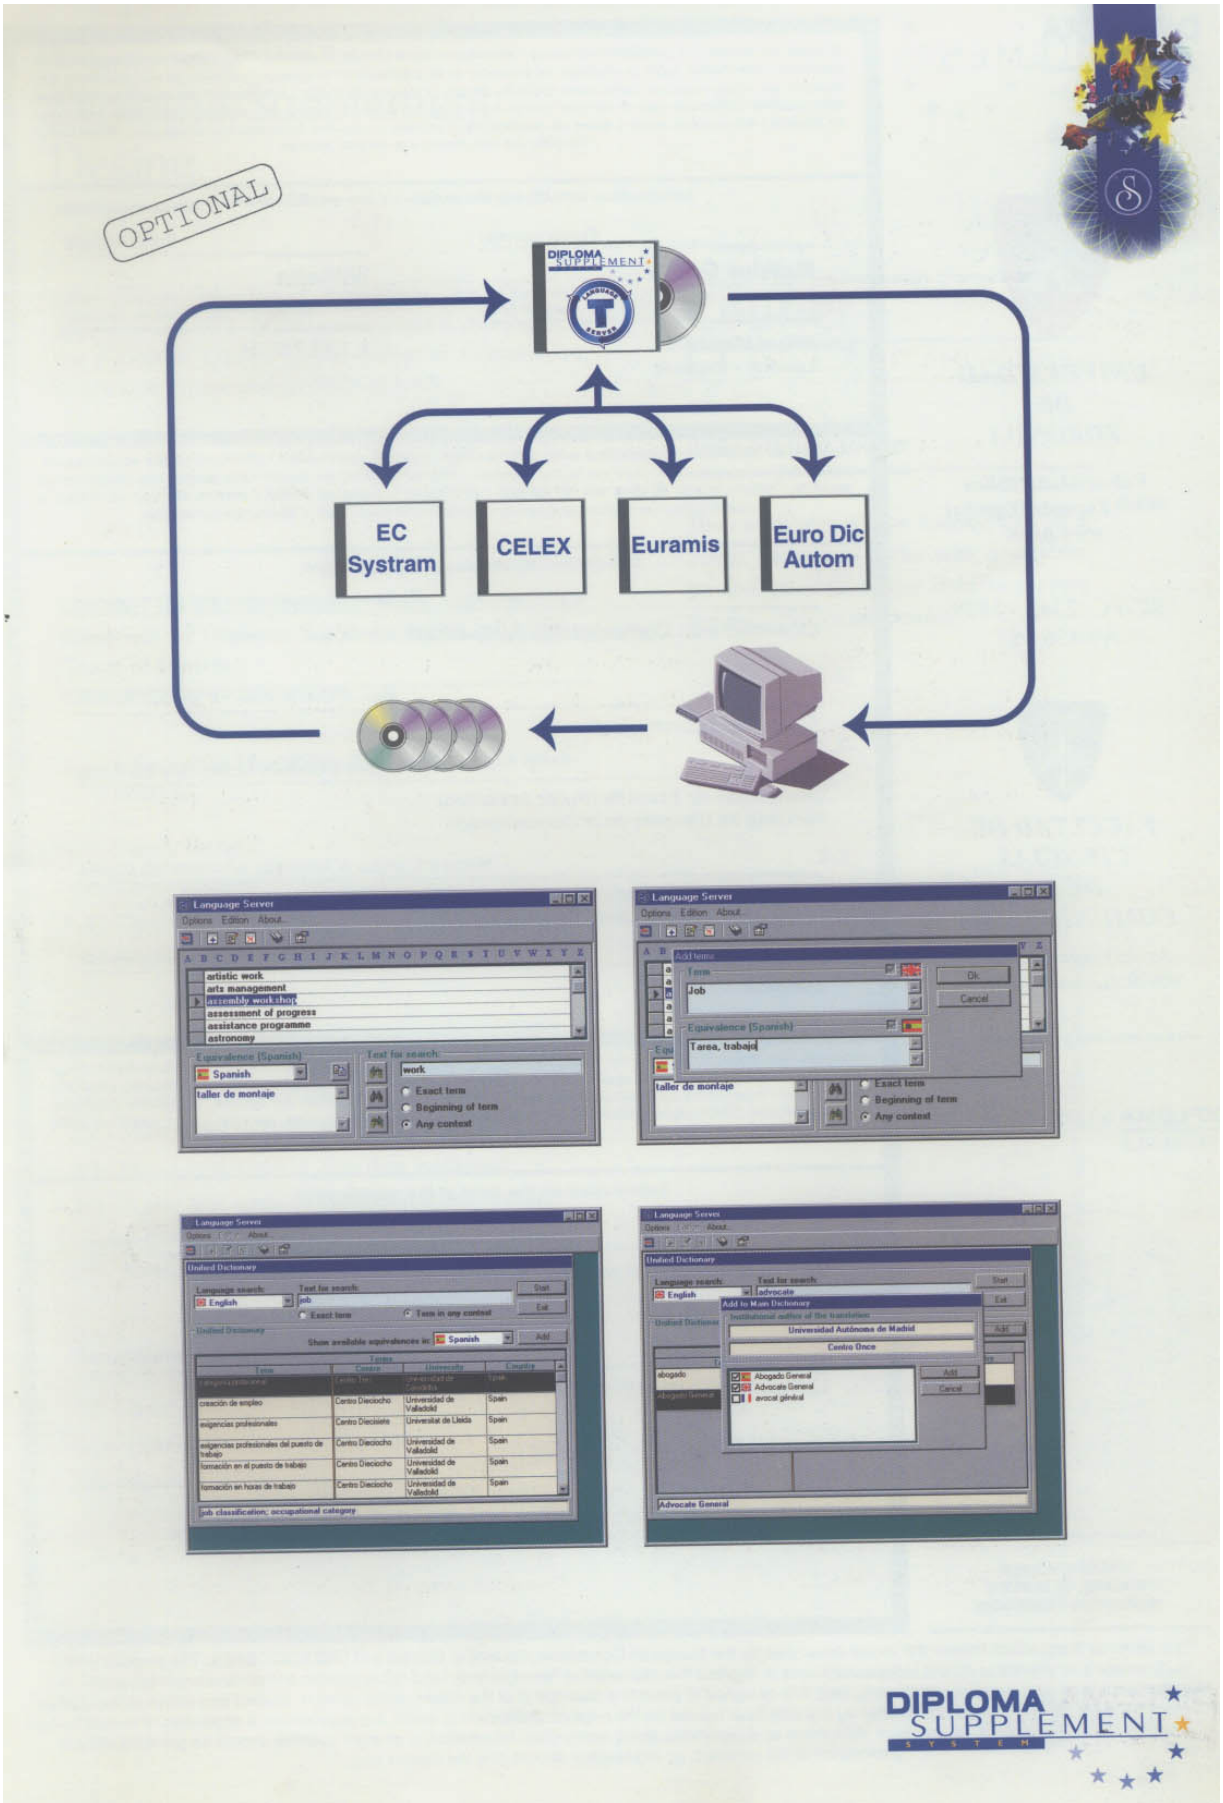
OPTIONAL

DIPLOMA SUPPLEMENT

LANGUAGE T SERVER

EC Systram

CELEX

Euramis

Euro Dic Autom

Language Server
Options Edition About
A B C D E F G H I J K L M N O P Q R S T U V W X Y Z
artistic work
arts management
assembly workshop
assessment of progress
assistance programme
astronomy
Equivalence (Spanish)
Spanish
taller de montaje
Text for search:
work
Exact term
Beginning of term
Any context

Language Server
Options Edition About
Add terms
Term
Job
Ok
Cancel
Equivalence (Spanish)
Tarea, trabajo
taller de montaje
Exact term
Beginning of term
Any context

Language Server
Options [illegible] About
Unified Dictionary
Language search:
English
Text for search:
job
Start
Exit
Exact term
Term in any context
Unified Dictionary
Show available equivalences in:
Spanish
Add
Terms
Term
Centre
University
Country
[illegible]
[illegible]
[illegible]
Spain
creación de empleo
Centro Dieciocho
Universidad de Valladolid
Spain
exigencias profesionales
Centro Dieciseis
Universitat de Lleida
Spain
exigencias profesionales del puesto de trabajo
Centro Dieciocho
Universidad de Valladolid
Spain
formación en el puesto de trabajo
Centro Dieciocho
Universidad de Valladolid
Spain
formación en horas de trabajo
Centro Dieciocho
Universidad de Valladolid
Spain
job classification; occupational category

Language Server
Options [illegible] About
Unified Dictionary
Language search:
English
Text for search:
advocate
Start
Exit
Add to Main Dictionary
Institutional author of the translation
Universidad Autónoma de Madrid
Centro Once
Unified Dictionary
Add
abogado
Abogado General
Abogado General
Advocate General
avocat général
Add
Cancel
Advocate General

DIPLOMA SUPPLEMENT SYSTEM